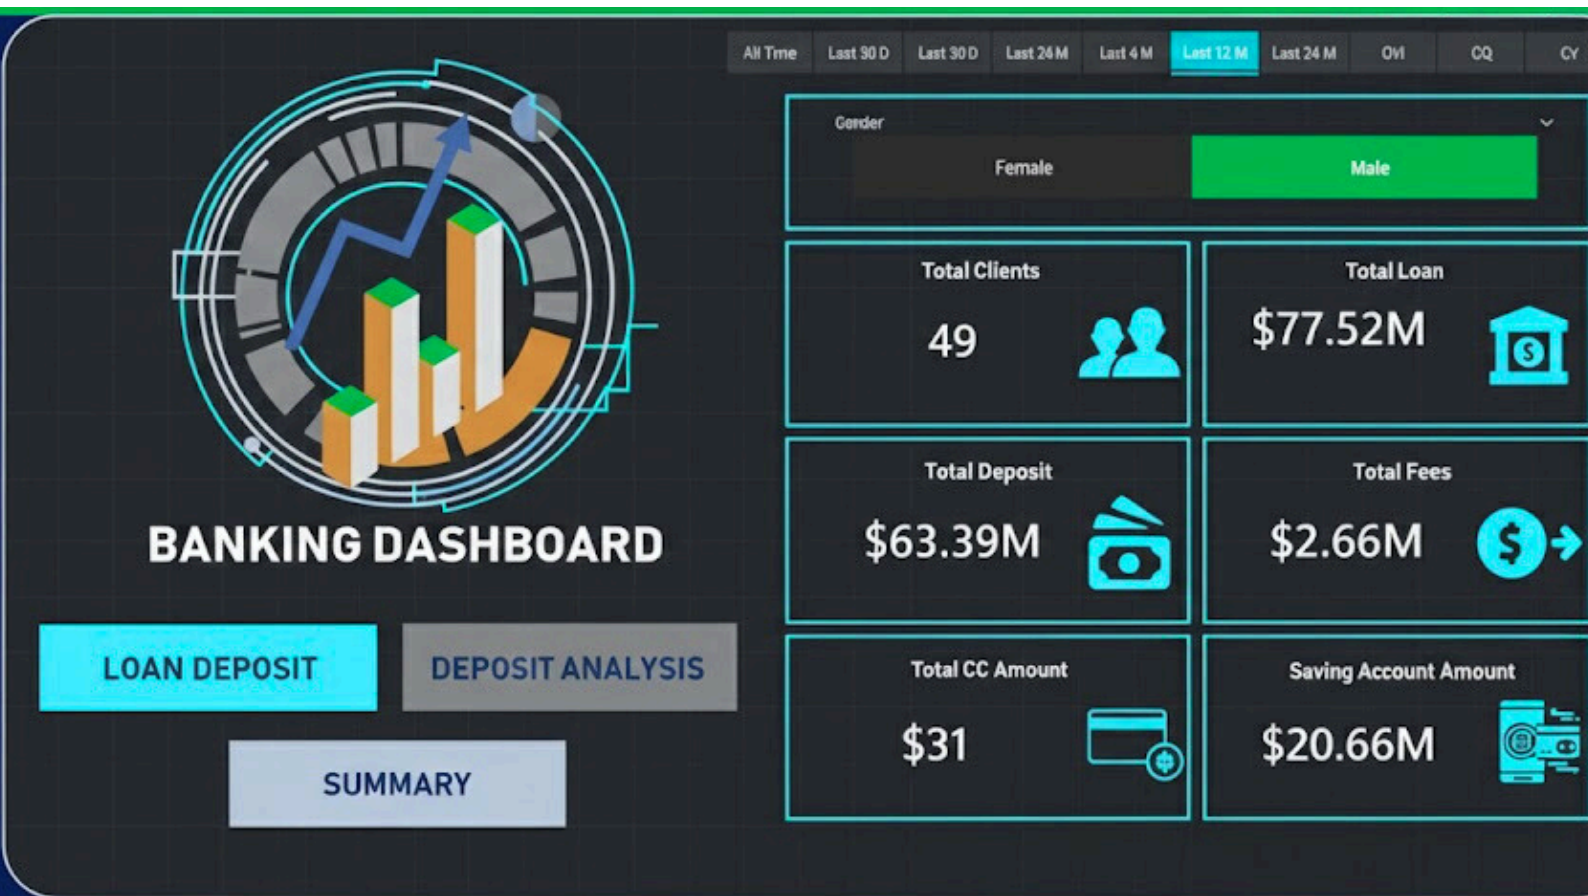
All Time Last 90 D Last 30 D Last 24 M Last 4 M Last 12 M Last 24 M OVI CQ CY

Gender

Female Male

Total Clients
49

Total Loan
$77.52M

Total Deposit
$63.39M

Total Fees
$2.66M

Total CC Amount
$31

Saving Account Amount
$20.66M

BANKING DASHBOARD

LOAN DEPOSIT

DEPOSIT ANALYSIS

SUMMARY